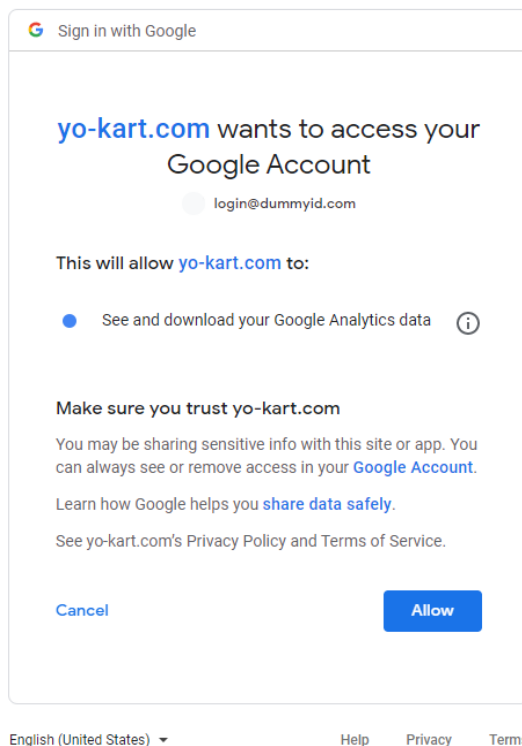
G Sign in with Google

yo-kart.com wants to access your Google Account

login@dummyid.com

This will allow yo-kart.com to:

See and download your Google Analytics data

Make sure you trust yo-kart.com

You may be sharing sensitive info with this site or app. You can always see or remove access in your Google Account.

Learn how Google helps you share data safely.

See yo-kart.com's Privacy Policy and Terms of Service.

Cancel

Allow

English (United States)

Help

Privacy

Term